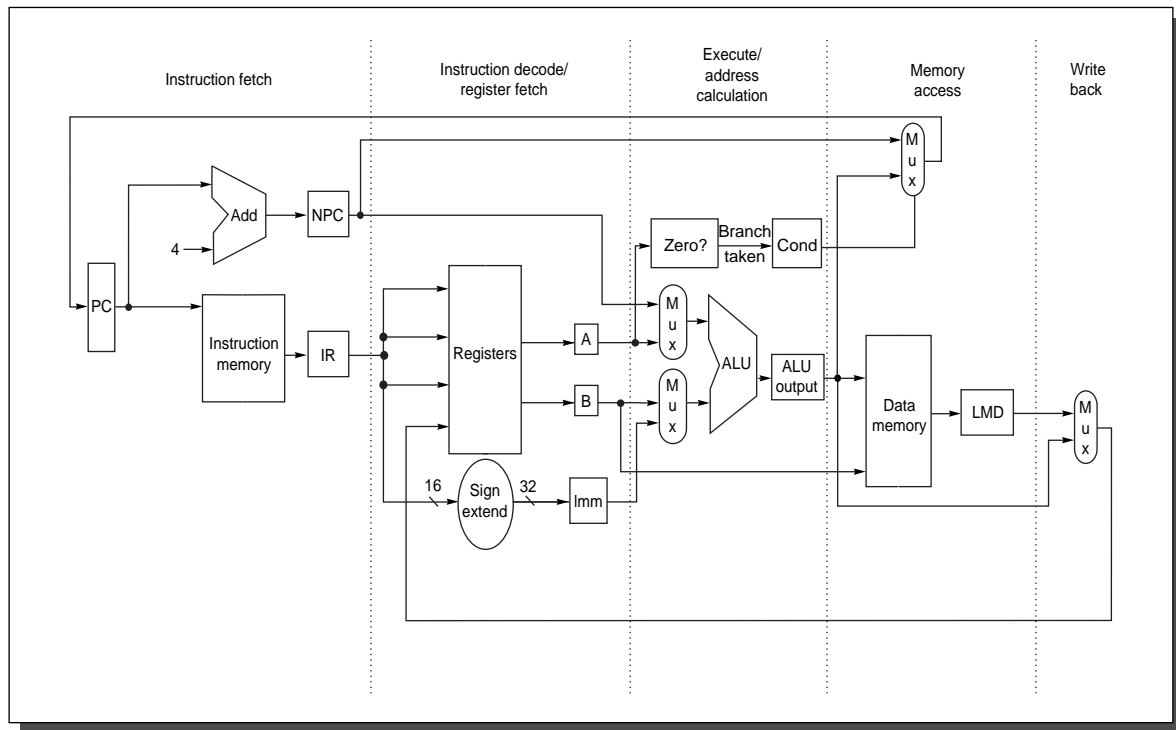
Instruction fetch

Instruction decode/ register fetch

Execute/ address calculation

Memory access

Write back

M u x

Add

NPC

4

Zero?

Branch taken

Cond

PC

Instruction memory

IR

Registers

A

M u x

ALU

ALU output

B

M u x

Data memory

LMD

M u x

16

Sign extend

32

Imm